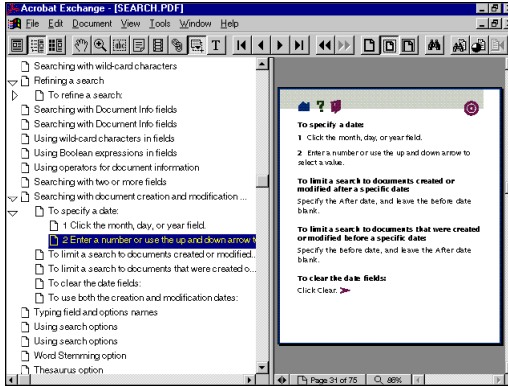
Acrobat Exchange - [SEARCH.PDF]

File Edit Document View Tools Window Help

Searching with wild-card characters
Refining a search
To refine a search:
Searching with Document Info fields
Searching with Document Info fields
Using wild-card characters in fields
Using Boolean expressions in fields
Using operators for document information
Searching with two or more fields
Searching with document creation and modification ...
To specify a date:
1 Click the month, day, or year field.
2 Enter a number or use the up and down arrow to
To limit a search to documents created or modified...
To limit a search to documents that were created o...
To clear the date fields:
To use both the creation and modification dates:
Typing field and options names
Using search options
Using search options
Word Stemming option
Thesaurus option

To specify a date:

1 Click the month, day, or year field.

2 Enter a number or use the up and down arrow to select a value.

To limit a search to documents created or modified after a specific date:

Specify the After date, and leave the before date blank.

To limit a search to documents that were created or modified before a specific date:

Specify the before date, and leave the After date blank.

To clear the date fields:

Click Clear.

Page 31 of 75

86%